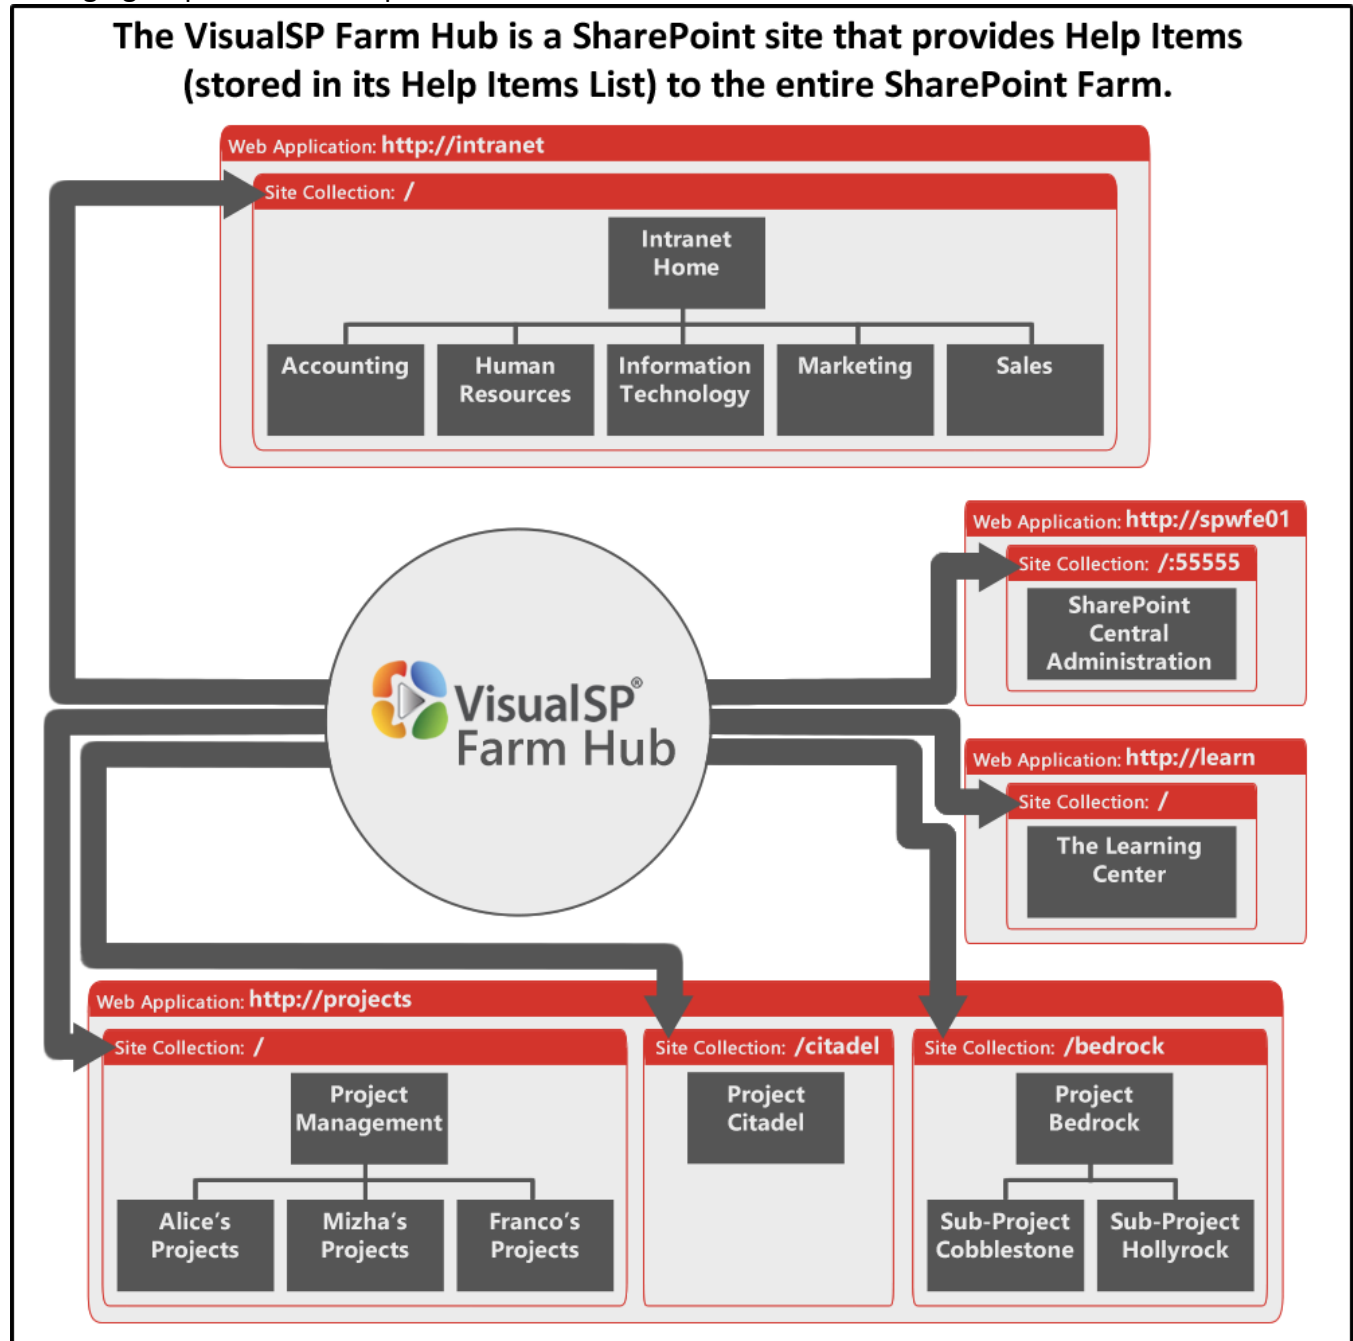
The VisualSP Farm Hub is a SharePoint site that provides Help Items (stored in its Help Items List) to the entire SharePoint Farm.

Web Application: http://intranet

Site Collection: /

Intranet Home

Accounting

Human Resources

Information Technology

Marketing

Sales

Web Application: http://spwfe01

Site Collection: /:55555

SharePoint Central Administration

VisualSP® Farm Hub

Web Application: http://learn

Site Collection: /

The Learning Center

Web Application: http://projects

Site Collection: /

Project Management

Alice's Projects

Mizha's Projects

Franco's Projects

Site Collection: /citadel

Project Citadel

Site Collection: /bedrock

Project Bedrock

Sub-Project Cobblestone

Sub-Project Hollyrock